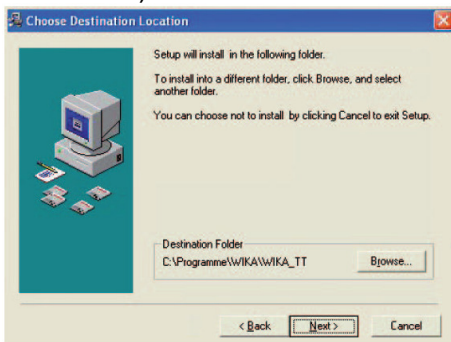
Choose Destination Location

Setup will install in the following folder.

To install into a different folder, click Browse, and select another folder.

You can choose not to install by clicking Cancel to exit Setup.

Destination Folder
C:\Programme\WIKA\WIKA_TT
Browse...

< Back
Next >
Cancel